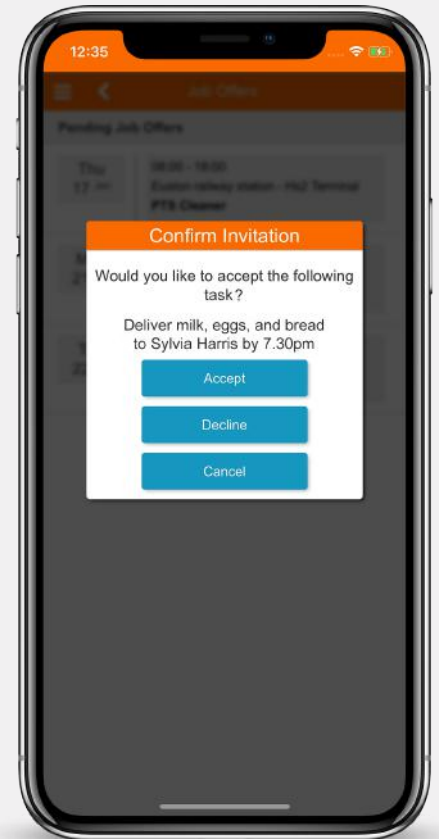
12:35

Job Offers

Pending Job Offers

Thu 17 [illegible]

08:00 - 18:00
Euston railway station - Hs2 Terminal
PTS Cleaner

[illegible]

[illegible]

Confirm Invitation

Would you like to accept the following task?

Deliver milk, eggs, and bread to Sylvia Harris by 7.30pm

Accept

Decline

Cancel